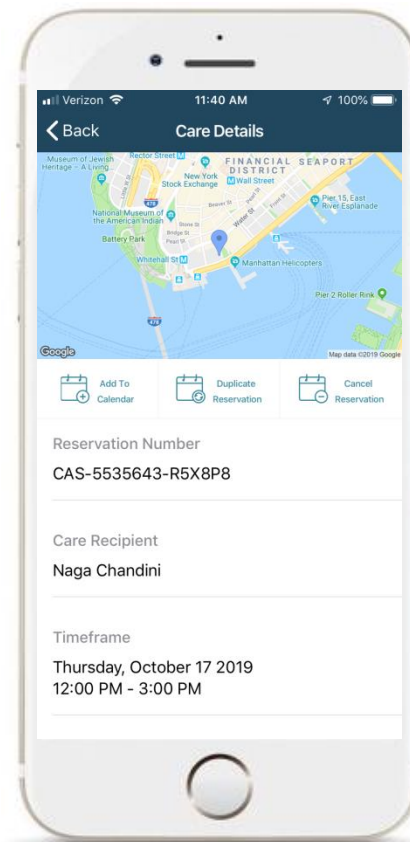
Verizon 11:40 AM 100%

Back Care Details

Museum of Jewish Heritage - A Living
Rector Street
FINANCIAL DISTRICT
SEAPORT
New York Stock Exchange
Wall Street
Pier 15, East River Esplanade
National Museum of the American Indian
Battery Park
Stone St
Bridge St
Pearl St
Water St
Whitehall St
Manhattan Helicopters
Pier 2 Roller Rink
478
Google
Map data ©2019 Google

Add To Calendar
Duplicate Reservation
Cancel Reservation

Reservation Number
CAS-5535643-R5X8P8

Care Recipient
Naga Chandini

Timeframe
Thursday, October 17 2019
12:00 PM - 3:00 PM